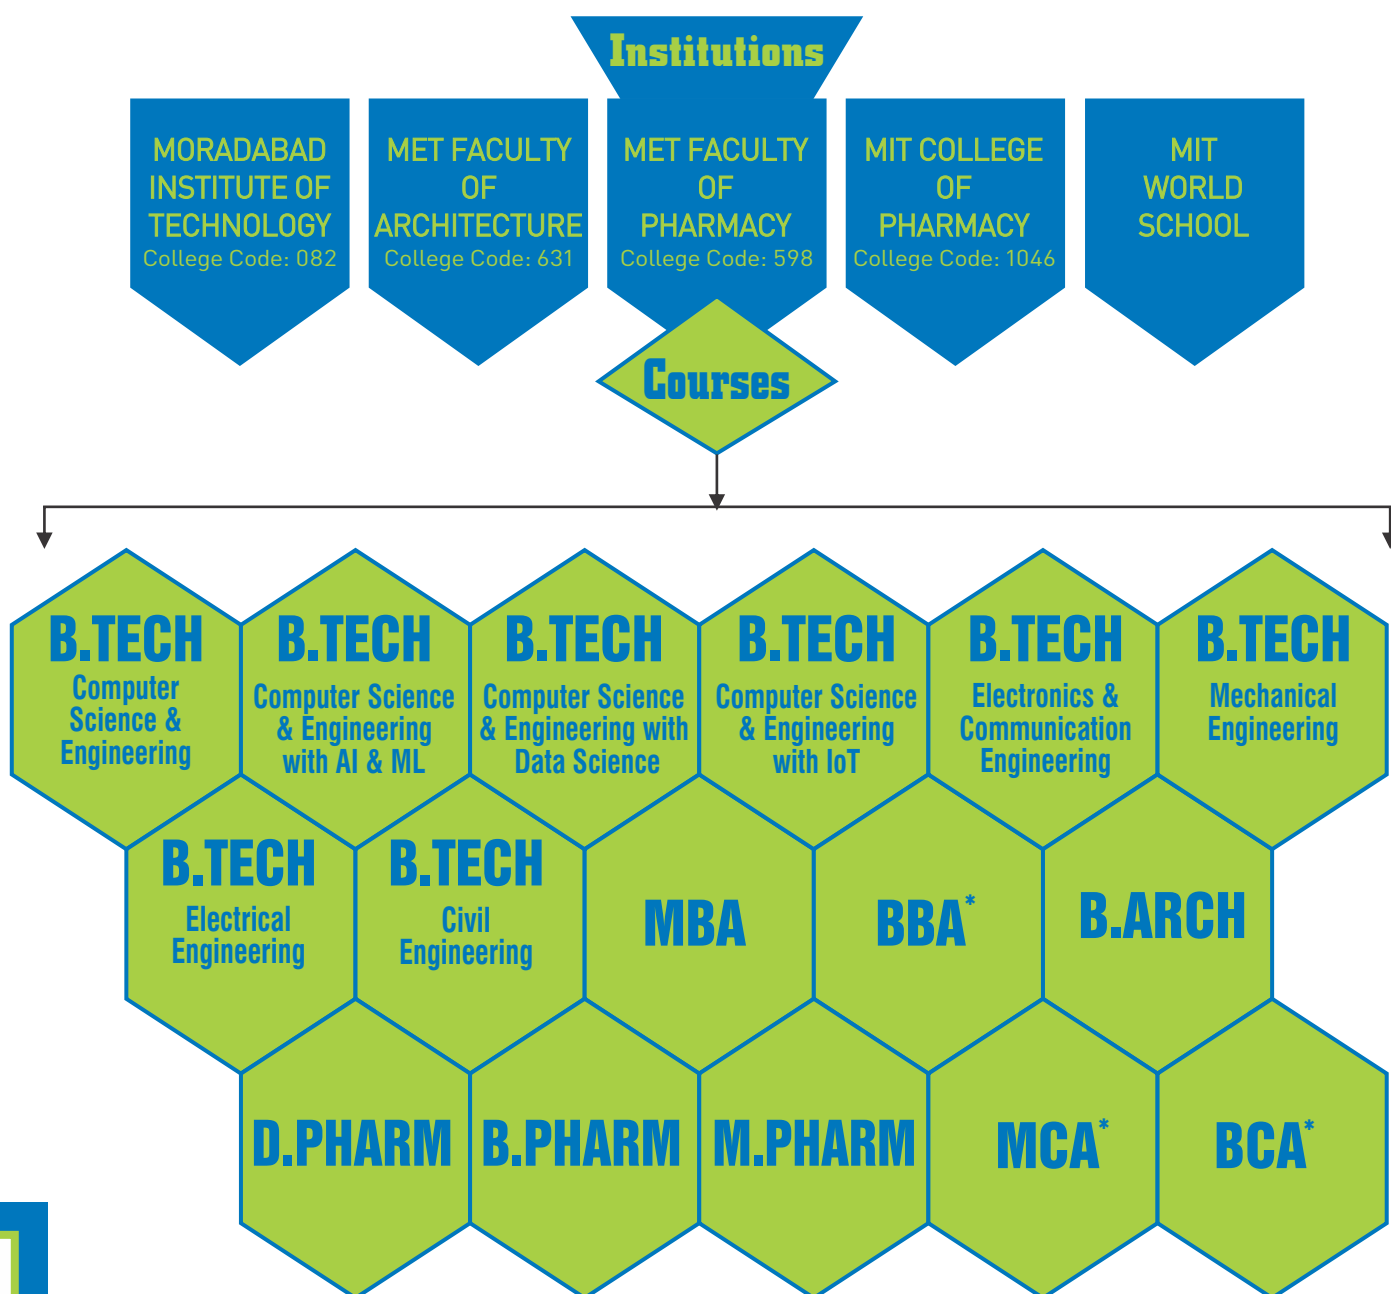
Institutions

MORADABAD INSTITUTE OF TECHNOLOGY
College Code: 082

MET FACULTY OF ARCHITECTURE
College Code: 631

MET FACULTY OF PHARMACY
College Code: 598

MIT COLLEGE OF PHARMACY
College Code: 1046

MIT WORLD SCHOOL

Courses

B.TECH
Computer Science & Engineering

B.TECH
Computer Science & Engineering with AI & ML

B.TECH
Computer Science & Engineering with Data Science

B.TECH
Computer Science & Engineering with IoT

B.TECH
Electronics & Communication Engineering

B.TECH
Mechanical Engineering

B.TECH
Electrical Engineering

B.TECH
Civil Engineering

MBA

BBA*

B.ARCH

D.PHARM

B.PHARM

M.PHARM

MCA*

BCA*